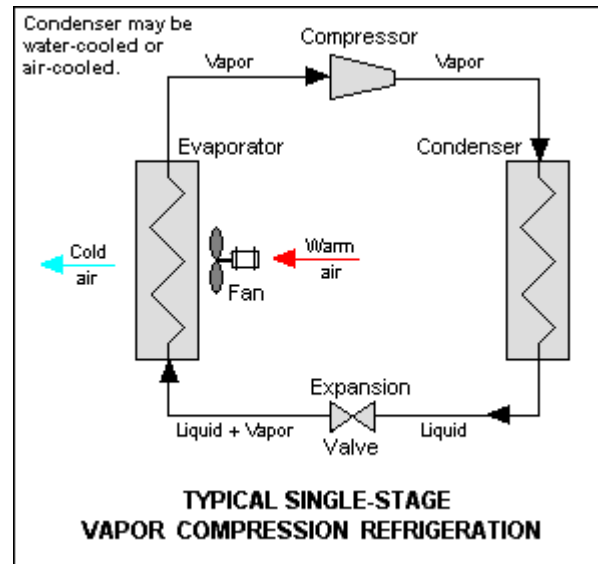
Condenser may be water-cooled or air-cooled.

Compressor

Vapor

Vapor

Evaporator

Condenser

Cold air

Warm air

Fan

Expansion

Valve

Liquid + Vapor

Liquid

TYPICAL SINGLE-STAGE
VAPOR COMPRESSION REFRIGERATION